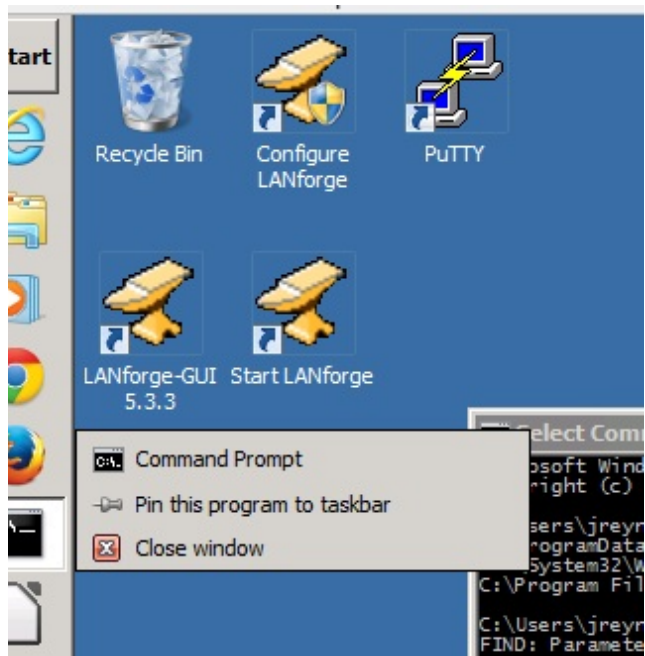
tart

Recycle Bin

Configure LANforge

PuTTY

LANforge-GUI 5.3.3

Start LANforge

elect Comm

osoft Wind
right (c)

sers\jreyr
rogramData
System32\W
C:\Program Fil

C:\Users\jreyr
FIND: Paramete

Command Prompt

Pin this program to taskbar

Close window